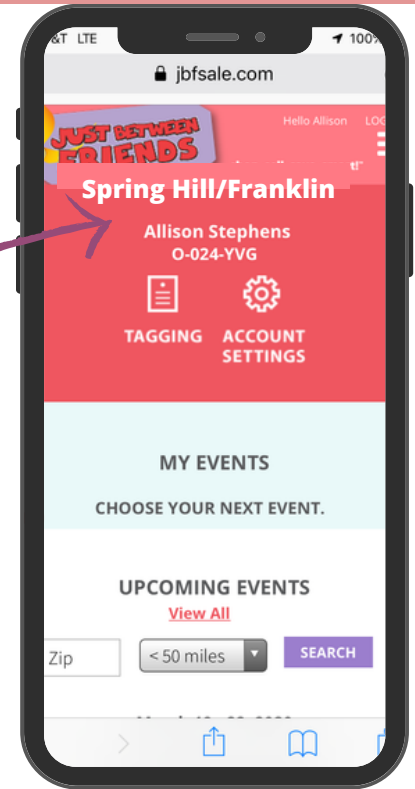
&T LTE
100%
jbfsale.com
JUST BETWEEN FRIENDS
Hello Allison
LOG
t!
Spring Hill/Franklin
Allison Stephens
O-024-YVG
TAGGING
ACCOUNT SETTINGS
MY EVENTS
CHOOSE YOUR NEXT EVENT.
UPCOMING EVENTS
View All
Zip
< 50 miles
SEARCH
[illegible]